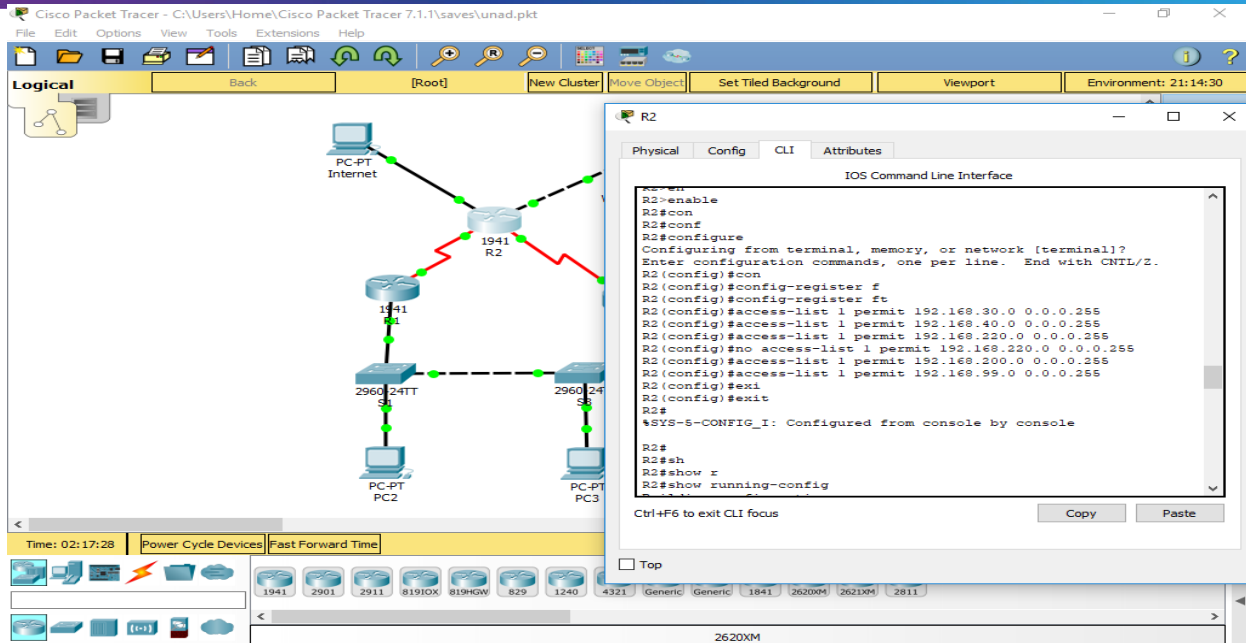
Cisco Packet Tracer - C:\Users\Home\Cisco Packet Tracer 7.1.1\saves\unad.pkt

File Edit Options View Tools Extensions Help

Logical | Back | [Root] | New Cluster | Move Object | Set Tiled Background | Viewport | Environment: 21:14:30

PC-PT
Internet

1941
R2

1941
R1

2960-24TT
S1

2960-24T
S3

PC-PT
PC2

PC-PT
PC3

R2

Physical | Config | CLI | Attributes

IOS Command Line Interface

R2>en
R2>enable
R2#con
R2#conf
R2#configure
Configuring from terminal, memory, or network [terminal]?
Enter configuration commands, one per line. End with CNTL/Z.
R2(config)#con
R2(config)#config-register f
R2(config)#config-register ft
R2(config)#access-list 1 permit 192.168.30.0 0.0.0.255
R2(config)#access-list 1 permit 192.168.40.0 0.0.0.255
R2(config)#access-list 1 permit 192.168.220.0 0.0.0.255
R2(config)#no access-list 1 permit 192.168.220.0 0.0.0.255
R2(config)#access-list 1 permit 192.168.200.0 0.0.0.255
R2(config)#access-list 1 permit 192.168.99.0 0.0.0.255
R2(config)#exi
R2(config)#exit
R2#
%SYS-5-CONFIG_I: Configured from console by console

R2#
R2#sh
R2#show r
R2#show running-config

Ctrl+F6 to exit CLI focus | Copy | Paste

Top

Time: 02:17:28 | Power Cycle Devices | Fast Forward Time

1941 | 2901 | 2911 | 819IOX | 819HGW | 829 | 1240 | 4321 | Generic | Generic | 1841 | 2620XM | 2621XM | 2811

2620XM